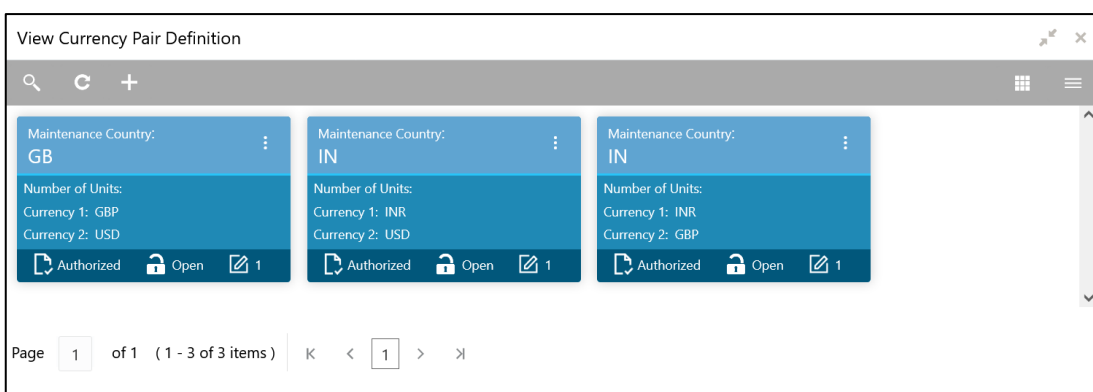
View Currency Pair Definition

Maintenance Country:
GB

Number of Units:
Currency 1: GBP
Currency 2: USD

Authorized Open 1

Maintenance Country:
IN

Number of Units:
Currency 1: INR
Currency 2: USD

Authorized Open 1

Maintenance Country:
IN

Number of Units:
Currency 1: INR
Currency 2: GBP

Authorized Open 1

Page 1 of 1 (1 - 3 of 3 items) K < 1 > >|